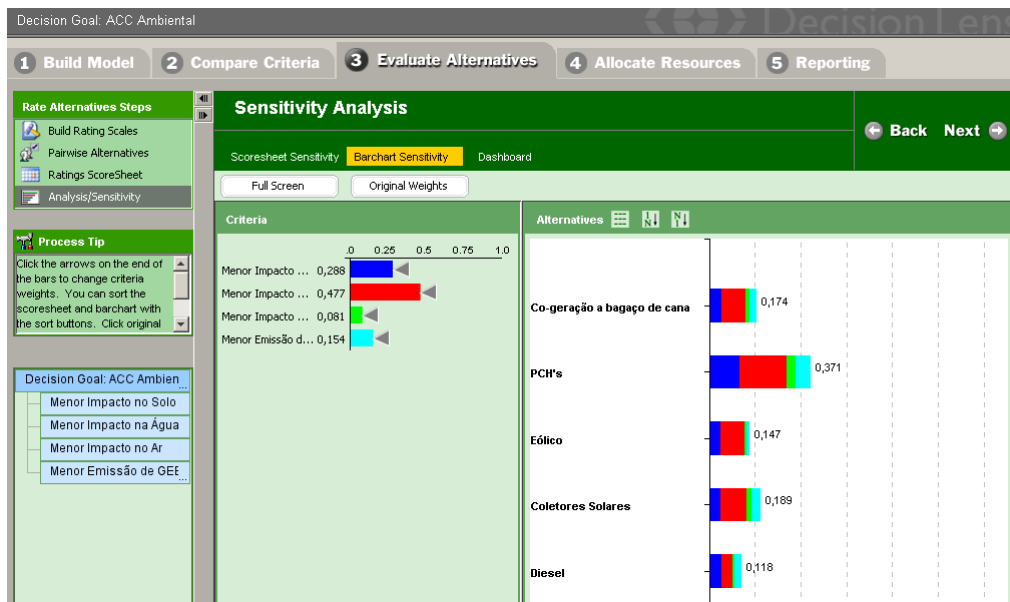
Decision Goal: ACC Ambiental

Decision Lens

1 Build Model
2 Compare Criteria
3 Evaluate Alternatives
4 Allocate Resources
5 Reporting

Rate Alternatives Steps
Build Rating Scales
Pairwise Alternatives
Ratings ScoreSheet
Analysis/Sensitivity

Process Tip
Click the arrows on the end of the bars to change criteria weights. You can sort the scoresheet and barchart with the sort buttons. Click original

Decision Goal: ACC Ambien...
Menor Impacto no Solo
Menor Impacto na Água
Menor Impacto no Ar
Menor Emissão de GEE...

Sensitivity Analysis

Back
Next

Scoresheet Sensitivity
Barchart Sensitivity
Dashboard

Full Screen
Original Weights

Criteria

0 0.25 0.5 0.75 1.0

Menor Impacto ... 0,288
Menor Impacto ... 0,477
Menor Impacto ... 0,081
Menor Emissão d... 0,154

Alternatives

Co-geração a bagaço de cana 0,174
PCH's 0,371
Eólico 0,147
Coletores Solares 0,189
Diesel 0,118